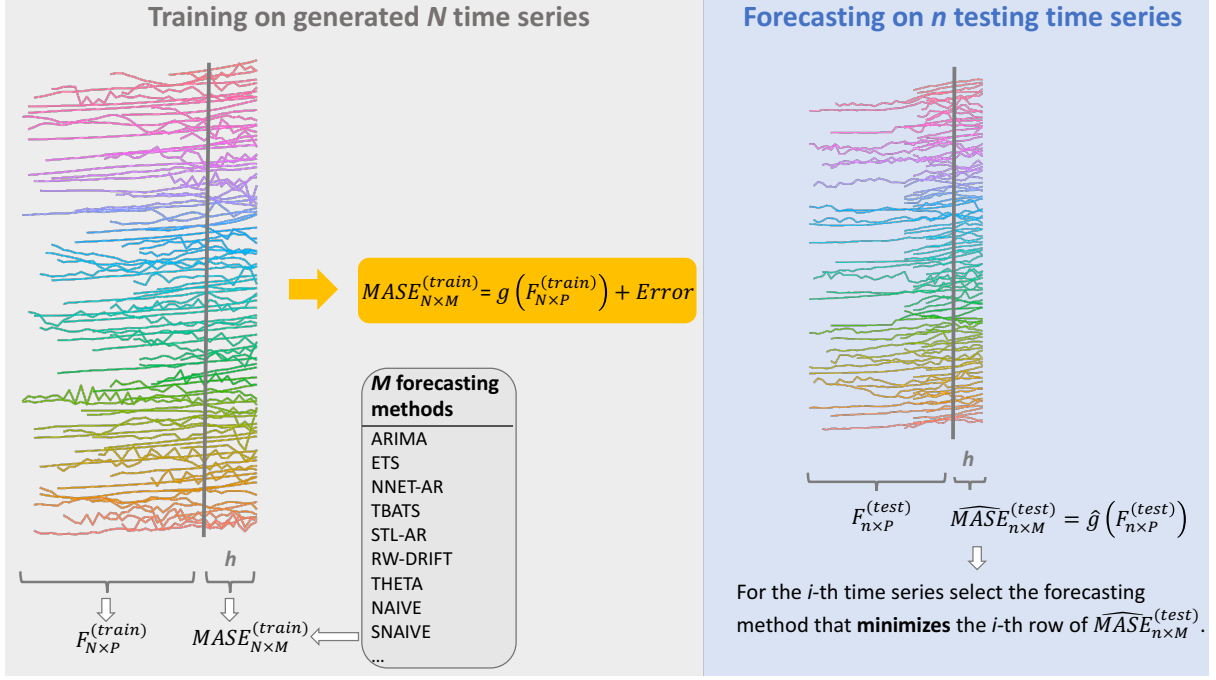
Training on generated *N* time series

Forecasting on *n* testing time series

$MASE_{N\times M}^{(train)} = g\left(F_{N\times P}^{(train)}\right) + Error$

*M* forecasting methods

ARIMA
ETS
NNET-AR
TBATS
STL-AR
RW-DRIFT
THETA
NAIVE
SNAIVE
...

*h*

$F_{N\times P}^{(train)}$

$MASE_{N\times M}^{(train)}$

*h*

$F_{n\times P}^{(test)}$

$\widehat{MASE}_{n\times M}^{(test)} = \hat{g}\left(F_{n\times P}^{(test)}\right)$

For the *i*-th time series select the forecasting method that **minimizes** the *i*-th row of $\widehat{MASE}_{n\times M}^{(test)}$.